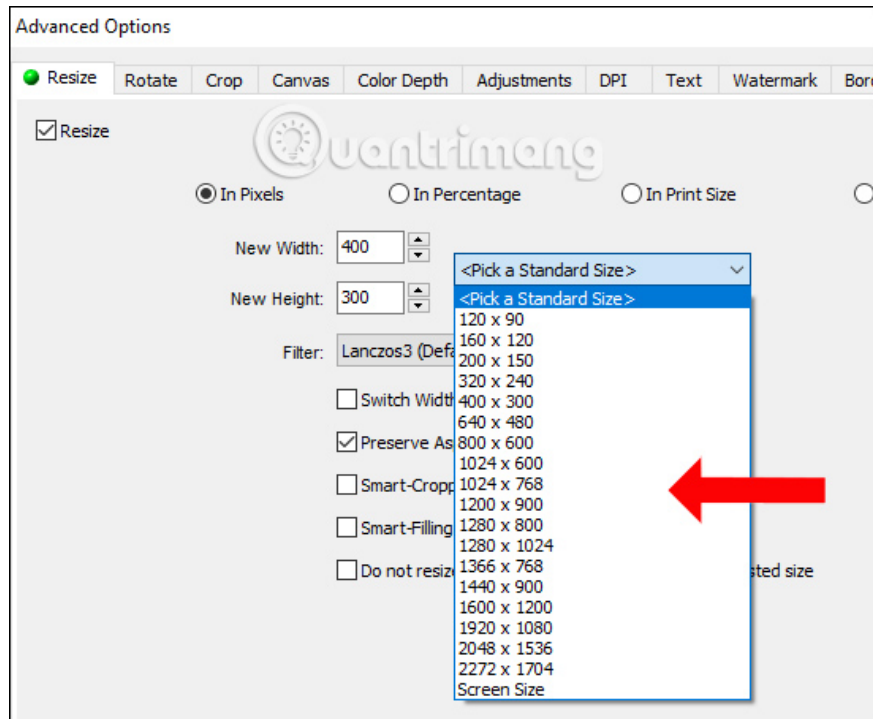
Advanced Options

Resize | Rotate | Crop | Canvas | Color Depth | Adjustments | DPI | Text | Watermark | Bor

Resize

Quantrimang

In Pixels
In Percentage
In Print Size

New Width: 400
New Height: 300
Filter: Lanczos3 (Defa

<Pick a Standard Size>
<Pick a Standard Size>
120 x 90
160 x 120
200 x 150
320 x 240
400 x 300
640 x 480
800 x 600
1024 x 600
1024 x 768
1200 x 900
1280 x 800
1280 x 1024
1366 x 768
1440 x 900
1600 x 1200
1920 x 1080
2048 x 1536
2272 x 1704
Screen Size

Switch Width
Preserve As
Smart-Cropp
Smart-Filling
Do not resiz
sted size